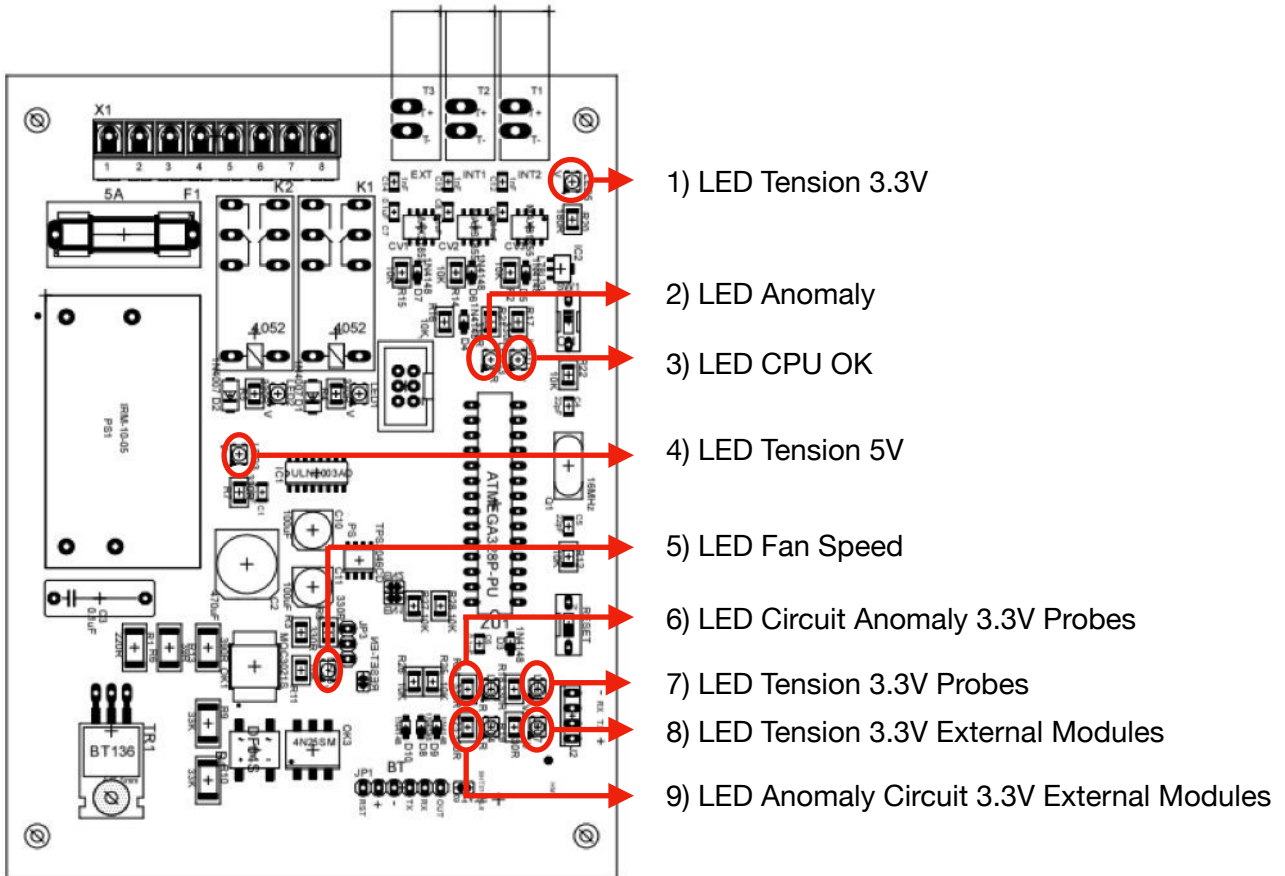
X1

1 2 3 4 5 6 7 8

5A F1

K2 K1

T3 T2 T1

EXT INT1 INT2

CV1 CV2

IC2

4052 4052

IRM-10-05
PS1

ULN2003AD
IC1

ATMEGA328P-PU

16MHz
Q1

RESET

C2

MOC3011

BT136
TR1

DF04S

4N35SM

JP1 BT

ZD1

1) LED Tension 3.3V

2) LED Anomaly

3) LED CPU OK

4) LED Tension 5V

5) LED Fan Speed

6) LED Circuit Anomaly 3.3V Probes

7) LED Tension 3.3V Probes

8) LED Tension 3.3V External Modules

9) LED Anomaly Circuit 3.3V External Modules